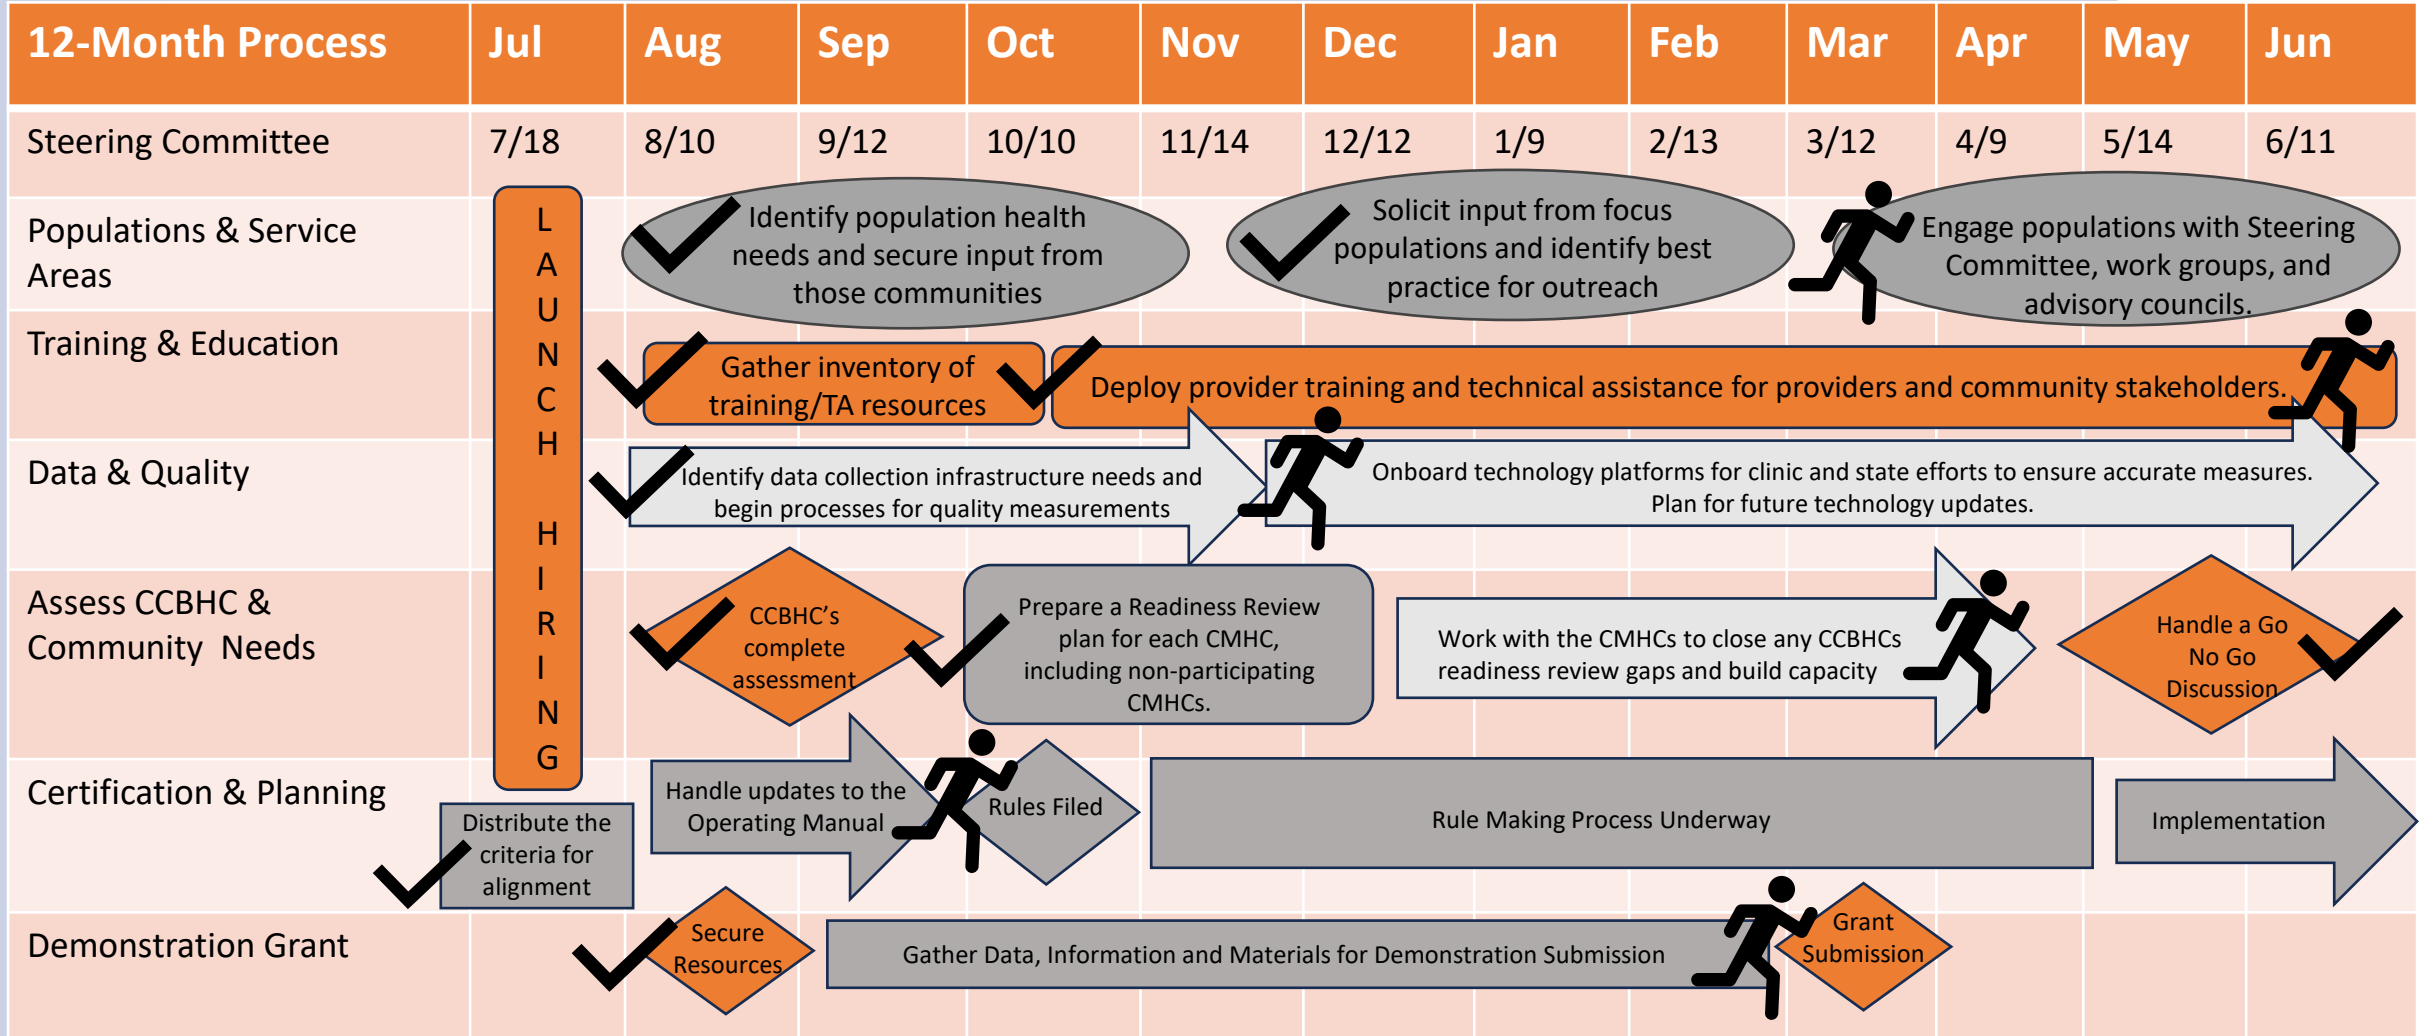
| 12-Month Process | Jul | Aug | Sep | Oct | Nov | Dec | Jan | Feb | Mar | Apr | May | Jun |
|---|---|---|---|---|---|---|---|---|---|---|---|---|
| Steering Committee | 7/18 | 8/10 | 9/12 | 10/10 | 11/14 | 12/12 | 1/9 | 2/13 | 3/12 | 4/9 | 5/14 | 6/11 |

Populations & Service Areas

Training & Education

Data & Quality

Assess CCBHC & Community Needs

Certification & Planning

Demonstration Grant

L A U N C H H I R I N G

Identify population health needs and secure input from those communities

Solicit input from focus populations and identify best practice for outreach

Engage populations with Steering Committee, work groups, and advisory councils.

Gather inventory of training/TA resources

Deploy provider training and technical assistance for providers and community stakeholders.

Identify data collection infrastructure needs and begin processes for quality measurements

Onboard technology platforms for clinic and state efforts to ensure accurate measures. Plan for future technology updates.

CCBHC's complete assessment

Prepare a Readiness Review plan for each CMHC, including non-participating CMHCs.

Work with the CMHCs to close any CCBHCs readiness review gaps and build capacity

Handle a Go No Go Discussion

Distribute the criteria for alignment

Handle updates to the Operating Manual

Rules Filed

Rule Making Process Underway

Implementation

Secure Resources

Gather Data, Information and Materials for Demonstration Submission

Grant Submission